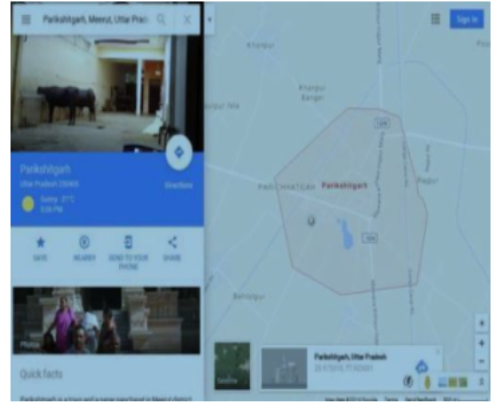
Parikshitgarh, Meerut, Uttar Prad

Sign in

Parikshitgarh
Uttar Pradesh 250406

Sunny · 27°C
5:35 PM

Directions

SAVE

NEARBY

SEND TO YOUR PHONE

SHARE

Photos

Quick facts

Parikshitgarh is a town and a nagar panchayat in Meerut district

Khanpur Bangar

PARICHHATGARH

Parikshitgarh

Satellite

Parikshitgarh, Uttar Pradesh
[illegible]